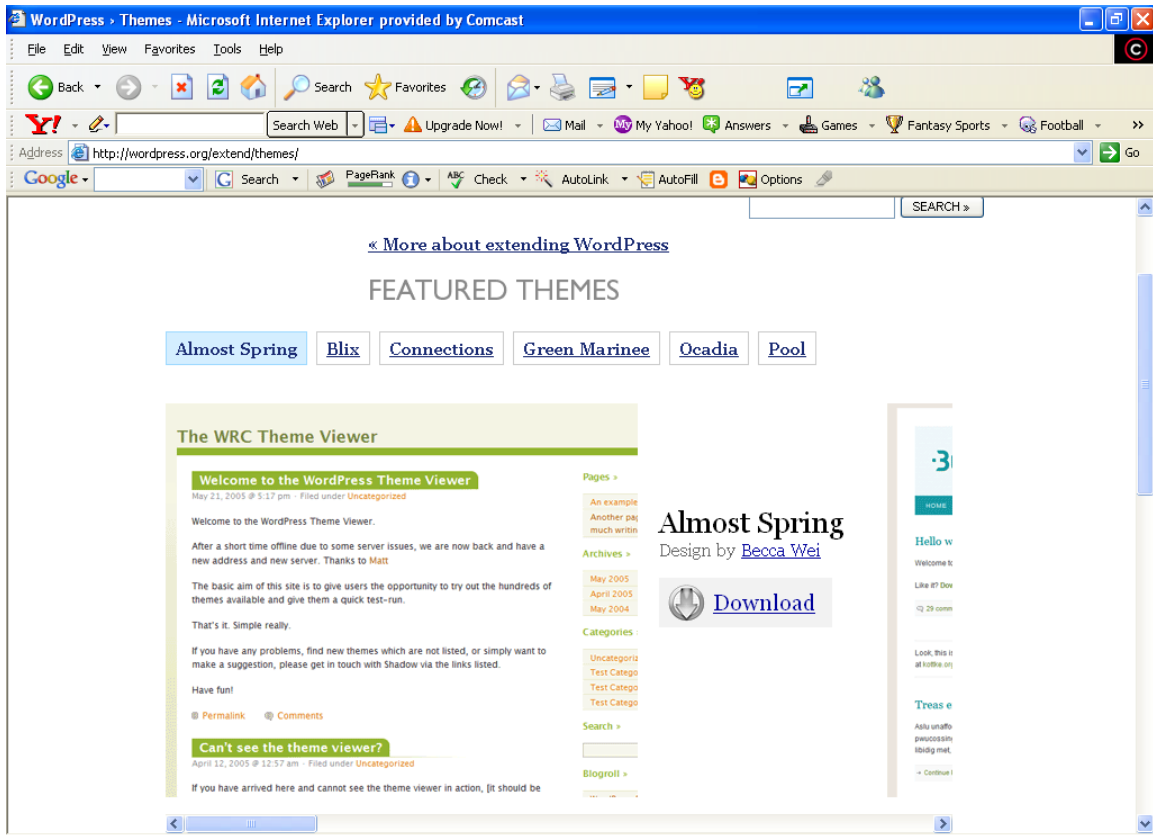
WordPress › Themes - Microsoft Internet Explorer provided by Comcast

File Edit View Favorites Tools Help

Back Search Favorites

Y! Search Web Upgrade Now! Mail My Yahoo! Answers Games Fantasy Sports Football

Address http://wordpress.org/extend/themes/ Go

Google Search PageRank Check AutoLink AutoFill Options

SEARCH »

« More about extending WordPress

FEATURED THEMES

Almost Spring | Blix | Connections | Green Marinee | Ocadia | Pool

The WRC Theme Viewer

Welcome to the WordPress Theme Viewer
May 21, 2005 @ 5:17 pm · Filed under Uncategorized

Welcome to the WordPress Theme Viewer.

After a short time offline due to some server issues, we are now back and have a new address and new server. Thanks to Matt

The basic aim of this site is to give users the opportunity to try out the hundreds of themes available and give them a quick test-run.

That's it. Simple really.

If you have any problems, find new themes which are not listed, or simply want to make a suggestion, please get in touch with Shadow via the links listed.

Have fun!

Permalink Comments

Can't see the theme viewer?
April 12, 2005 @ 12:57 am · Filed under Uncategorized

If you have arrived here and cannot see the theme viewer in action, [it should be

Pages »
An example
Another pa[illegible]
much writin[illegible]

Archives »
May 2005
April 2005
May 2004

Categories
Uncategoriz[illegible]
Test Catego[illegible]
Test Catego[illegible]
Test Catego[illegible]

Search »

Blogroll »

Almost Spring
Design by Becca Wei

Download

HOME
Hello w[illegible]
Welcome t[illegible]
Like it? Dov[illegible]
29 comm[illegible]
Look, this is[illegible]
at koffee.org
Treas e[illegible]
Aslu unaffo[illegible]
pwucossin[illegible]
libidig met,
» Continue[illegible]